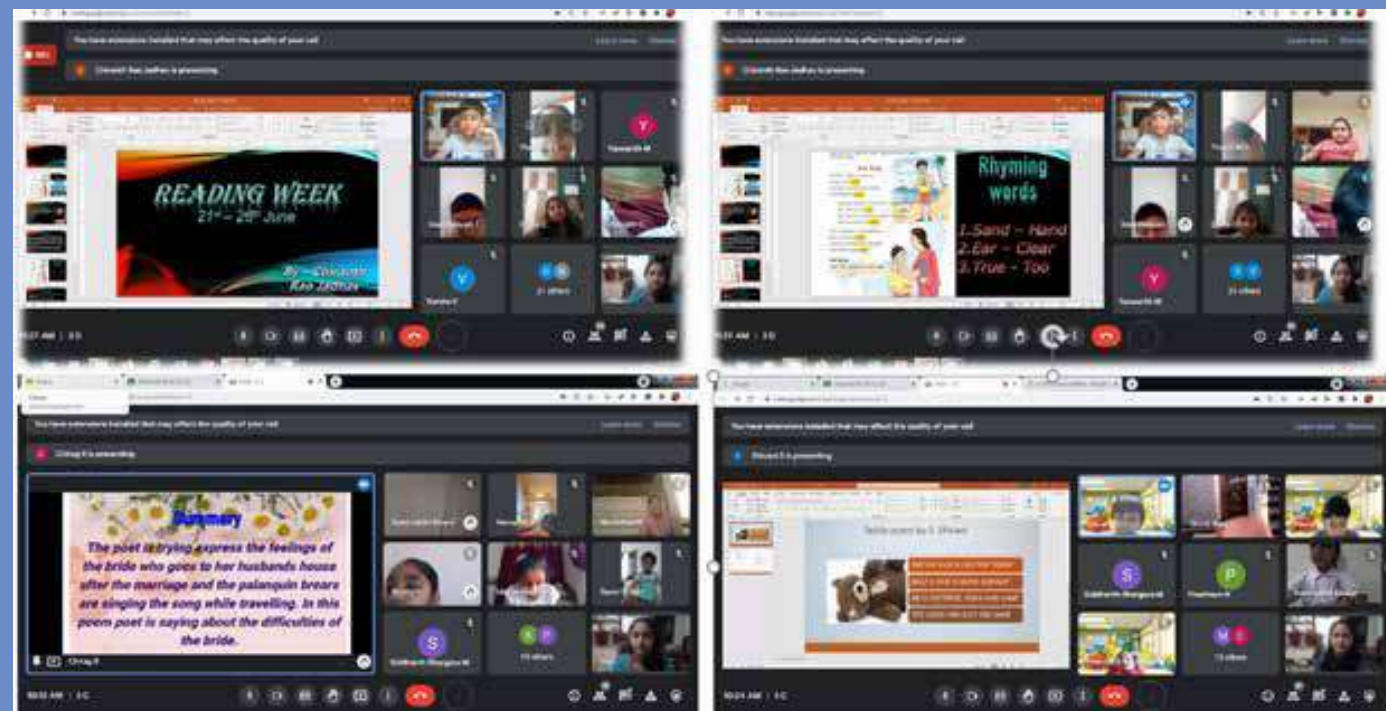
You have extensions installed that may affect the quality of your call

Chiranth Rao Jadhav is presenting

READING WEEK
$21^{st}$ – $25^{th}$ June

By – Chiranth Rao Jadhav

You have extensions installed that may affect the quality of your call

Chiranth Rao Jadhav is presenting

Rhyming words
1.Sand – Hand
2.Ear – Clear
3.True – Too

You have extensions installed that may affect the quality of your call

Chirag R is presenting

Summary
The poet is trying express the feelings of the bride who goes to her husbands house after the marriage and the palanquin brears are singing the song while travelling. In this poem poet is saying about the difficulties of the bride.

Chirag R

Siddharth Bhargava M

You have extensions installed that may affect the quality of your call

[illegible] is presenting

Teddy poem by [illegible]

Siddharth Bhargava M